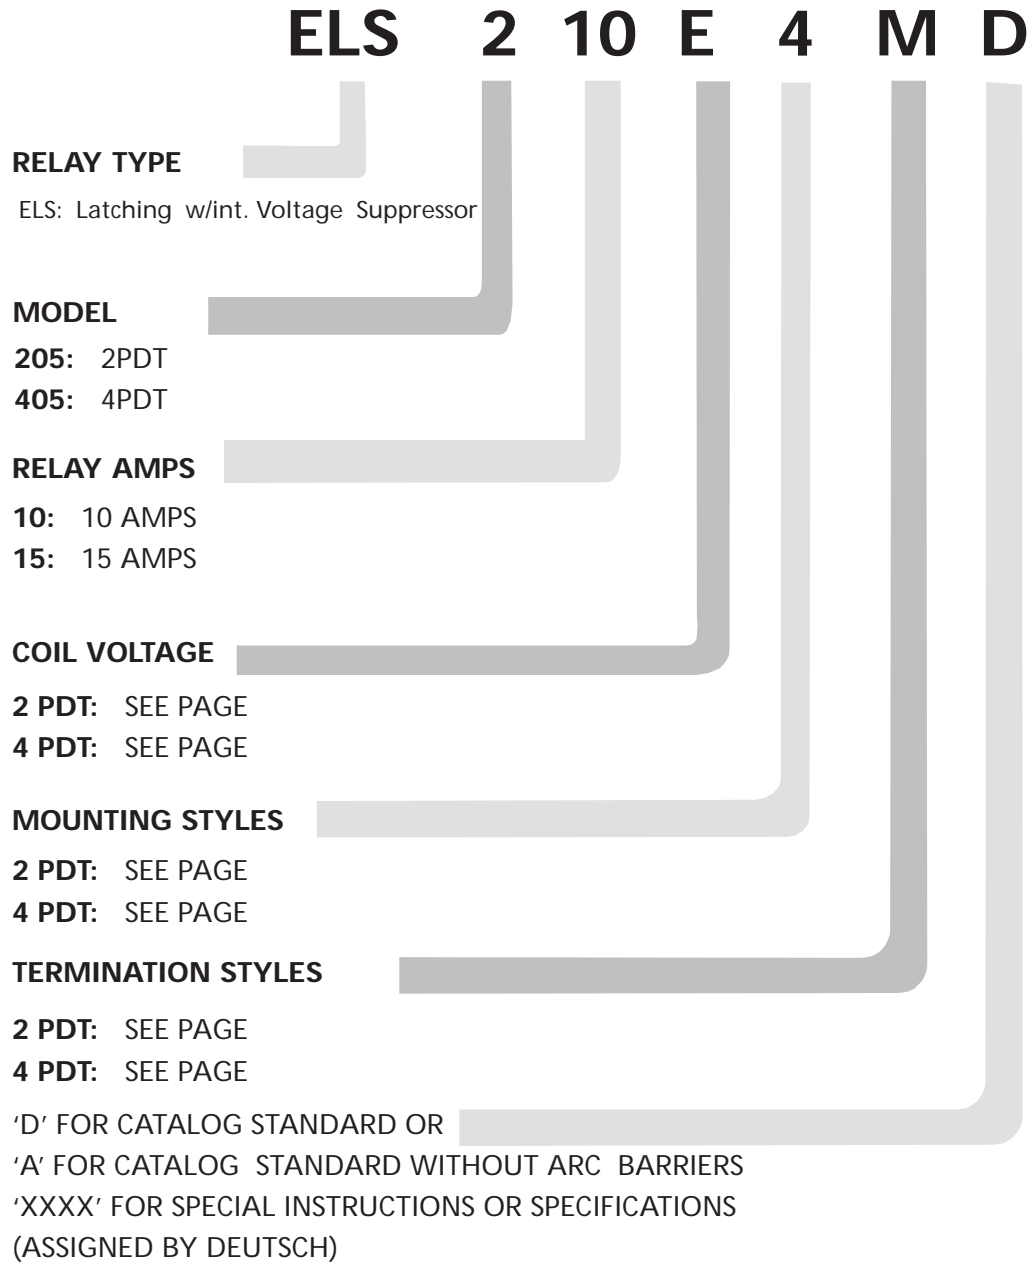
ELS 2 10 E 4 M D

RELAY TYPE

ELS: Latching w/int. Voltage Suppressor

MODEL

205: 2PDT

405: 4PDT

RELAY AMPS

10: 10 AMPS

15: 15 AMPS

COIL VOLTAGE

2 PDT: SEE PAGE

4 PDT: SEE PAGE

MOUNTING STYLES

2 PDT: SEE PAGE

4 PDT: SEE PAGE

TERMINATION STYLES

2 PDT: SEE PAGE

4 PDT: SEE PAGE

'D' FOR CATALOG STANDARD OR
'A' FOR CATALOG STANDARD WITHOUT ARC BARRIERS
'XXXX' FOR SPECIAL INSTRUCTIONS OR SPECIFICATIONS
(ASSIGNED BY DEUTSCH)